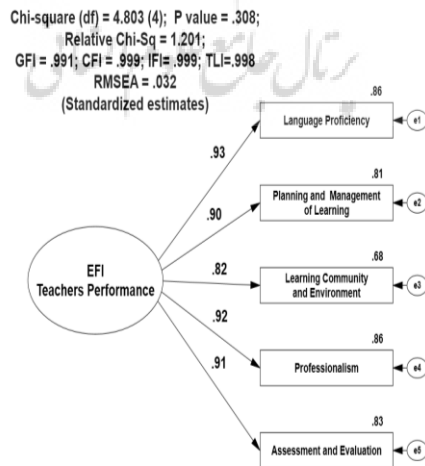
Chi-square (df) = 4.803 (4); P value = .308;
Relative Chi-Sq = 1.201;
GFI = .991; CFI = .999; IFI= .999; TLI=.998
RMSEA = .032
(Standardized estimates)

EFI
Teachers Performance

.93
.90
.82
.92
.91

.86
Language Proficiency
e1

.81
Planning and Management of Learning
e2

.68
Learning Community and Environment
e3

.86
Professionalism
e4

.83
Assessment and Evaluation
e5